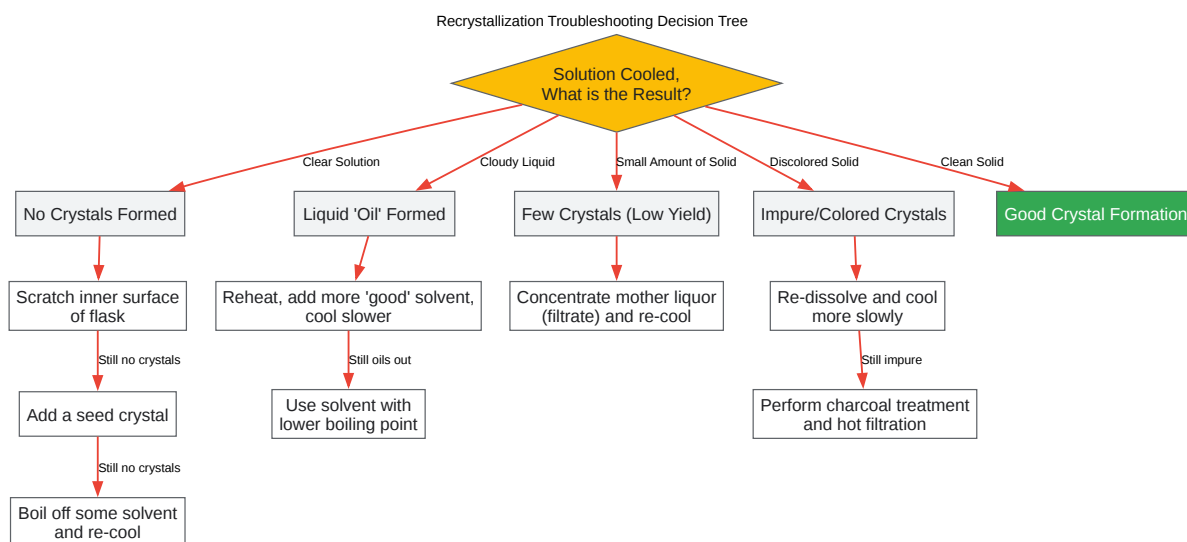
Recrystallization Troubleshooting Decision Tree

Solution Cooled, What is the Result?

Clear Solution

Cloudy Liquid

Small Amount of Solid

Discolored Solid

Clean Solid

No Crystals Formed

Liquid 'Oil' Formed

Few Crystals (Low Yield)

Impure/Colored Crystals

Good Crystal Formation

Scratch inner surface of flask

Still no crystals

Add a seed crystal

Still no crystals

Boil off some solvent and re-cool

Reheat, add more 'good' solvent, cool slower

Still oils out

Use solvent with lower boiling point

Concentrate mother liquor (filtrate) and re-cool

Re-dissolve and cool more slowly

Still impure

Perform charcoal treatment and hot filtration